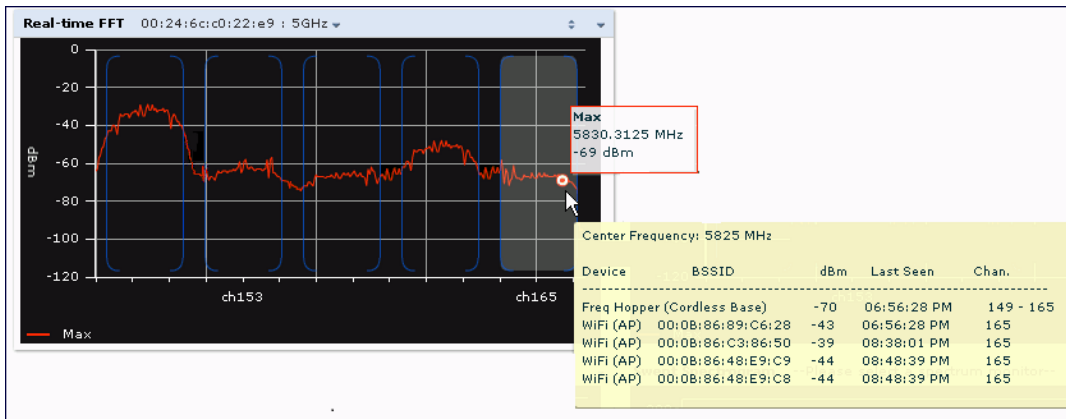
Real-time FFT 00:24:6c:c0:22:e9 : 5GHz

0
-20
-40
-60
-80
-100
-120

dBm

ch153
ch165

Max

Max
5830.3125 MHz
-69 dBm

Center Frequency: 5825 MHz

| Device | BSSID | dBm | Last Seen | Chan. |
|---|---|---|---|---|
| Freq Hopper (Cordless Base) | | -70 | 06:56:28 PM | 149 - 165 |
| WiFi (AP) | 00:0B:86:89:C6:28 | -43 | 06:56:28 PM | 165 |
| WiFi (AP) | 00:0B:86:C3:86:50 | -39 | 08:38:01 PM | 165 |
| WiFi (AP) | 00:0B:86:48:E9:C9 | -44 | 08:48:39 PM | 165 |
| WiFi (AP) | 00:0B:86:48:E9:C8 | -44 | 08:48:39 PM | 165 |